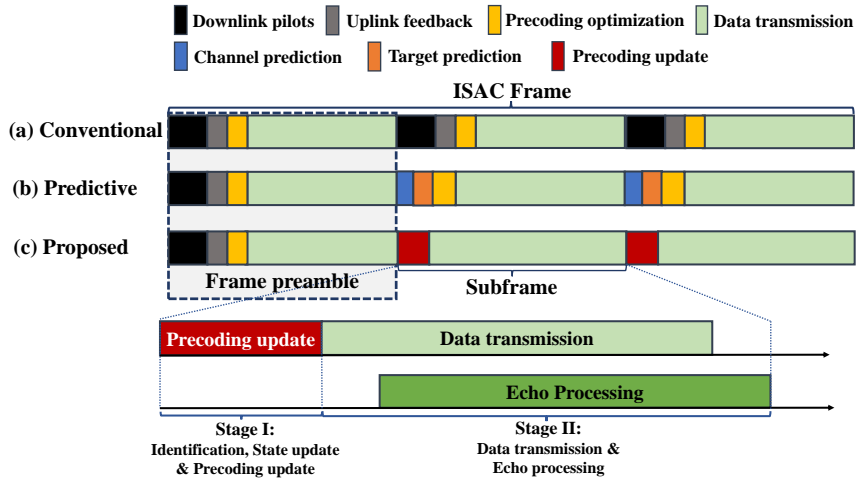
Downlink pilots
Uplink feedback
Precoding optimization
Data transmission
Channel prediction
Target prediction
Precoding update

ISAC Frame

(a) Conventional
(b) Predictive
(c) Proposed

Frame preamble
Subframe

Precoding update
Data transmission
Echo Processing

Stage I:
Identification, State update & Precoding update

Stage II:
Data transmission & Echo processing